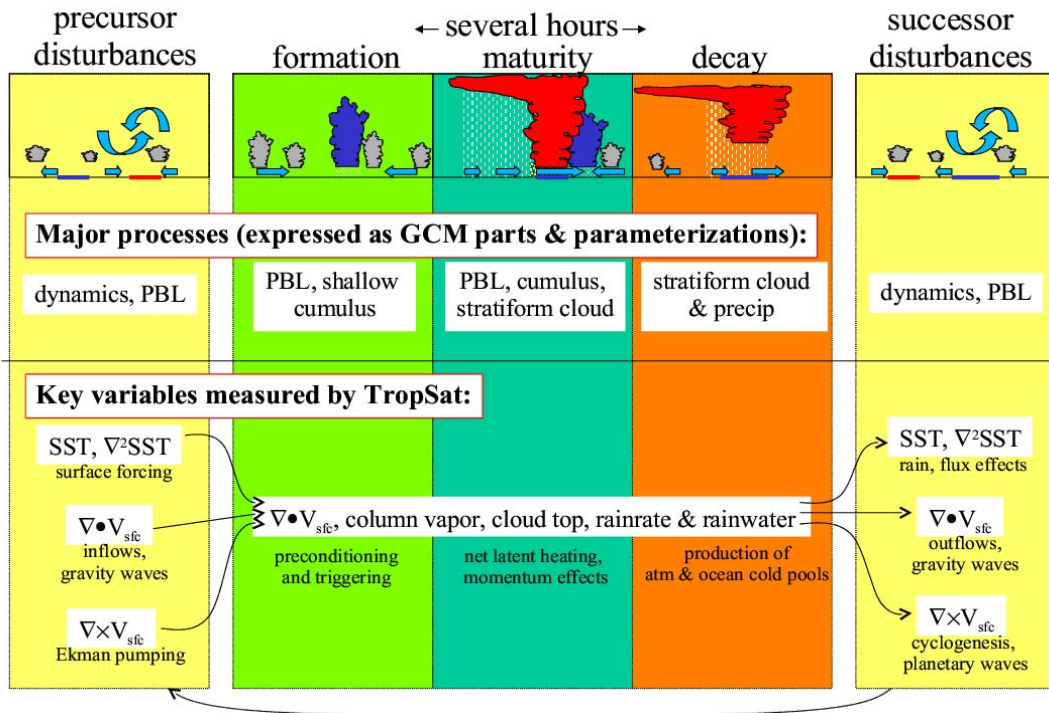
precursor disturbances

← several hours →

formation

maturity

decay

successor disturbances

Major processes (expressed as GCM parts & parameterizations):

dynamics, PBL

PBL, shallow cumulus

PBL, cumulus, stratiform cloud

stratiform cloud & precip

dynamics, PBL

Key variables measured by TropSat:

SST, $\nabla^2$SST
surface forcing

$\nabla \bullet V_{sfc}$
inflows, gravity waves

$\nabla \times V_{sfc}$
Ekman pumping

$\nabla \bullet V_{sfc}$, column vapor, cloud top, rainrate & rainwater

preconditioning and triggering

net latent heating, momentum effects

production of atm & ocean cold pools

SST, $\nabla^2$SST
rain, flux effects

$\nabla \bullet V_{sfc}$
outflows, gravity waves

$\nabla \times V_{sfc}$
cyclogenesis, planetary waves